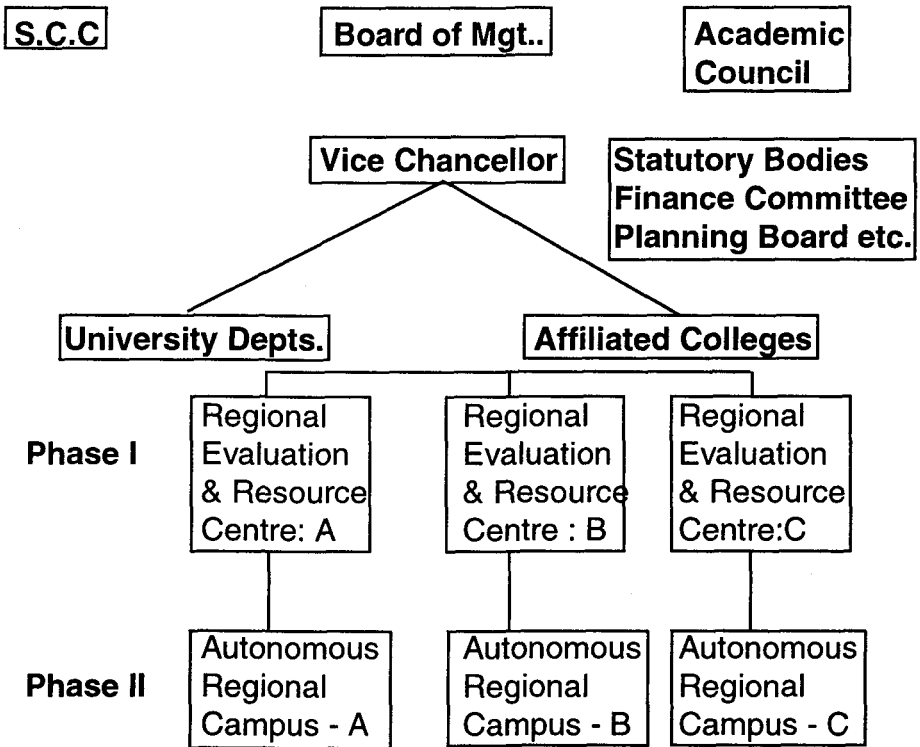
S.C.C

Board of Mgt..

Academic Council

Vice Chancellor

Statutory Bodies
Finance Committee
Planning Board etc.

University Depts.

Affiliated Colleges

Phase I

Regional Evaluation & Resource Centre: A

Regional Evaluation & Resource Centre : B

Regional Evaluation & Resource Centre:C

Phase II

Autonomous Regional Campus - A

Autonomous Regional Campus - B

Autonomous Regional Campus - C